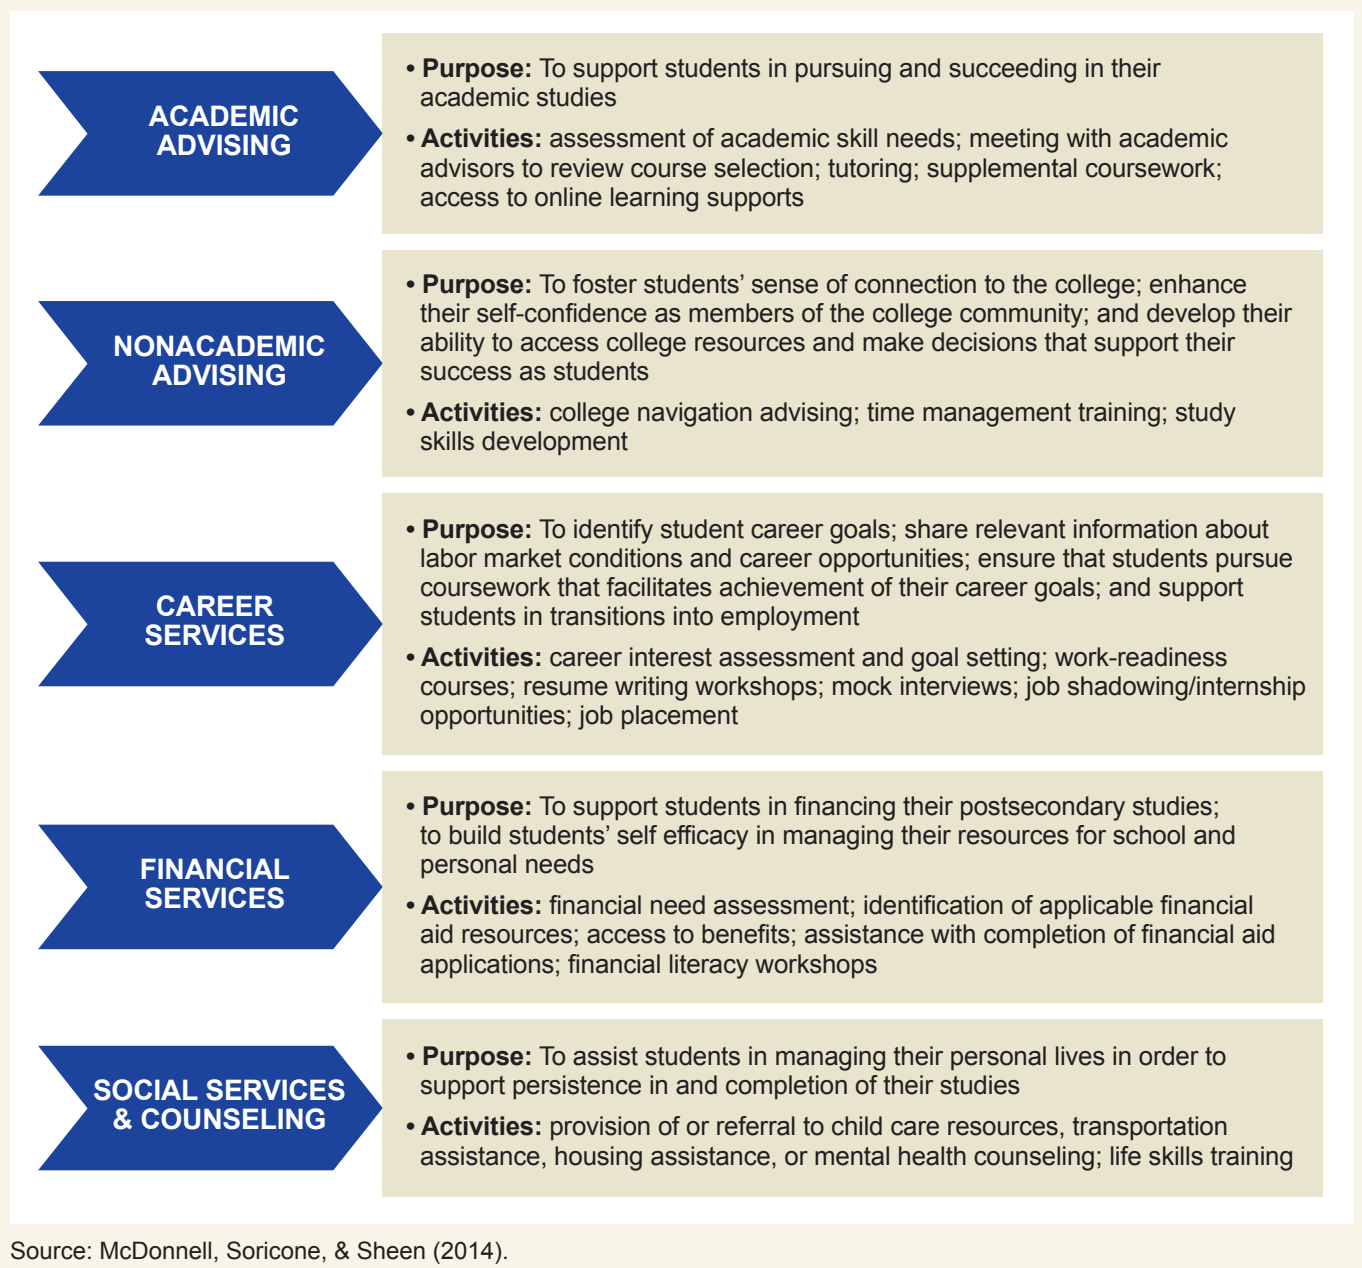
ACADEMIC ADVISING

• **Purpose:** To support students in pursuing and succeeding in their academic studies

• **Activities:** assessment of academic skill needs; meeting with academic advisors to review course selection; tutoring; supplemental coursework; access to online learning supports

NONACADEMIC ADVISING

• **Purpose:** To foster students' sense of connection to the college; enhance their self-confidence as members of the college community; and develop their ability to access college resources and make decisions that support their success as students

• **Activities:** college navigation advising; time management training; study skills development

CAREER SERVICES

• **Purpose:** To identify student career goals; share relevant information about labor market conditions and career opportunities; ensure that students pursue coursework that facilitates achievement of their career goals; and support students in transitions into employment

• **Activities:** career interest assessment and goal setting; work-readiness courses; resume writing workshops; mock interviews; job shadowing/internship opportunities; job placement

FINANCIAL SERVICES

• **Purpose:** To support students in financing their postsecondary studies; to build students' self efficacy in managing their resources for school and personal needs

• **Activities:** financial need assessment; identification of applicable financial aid resources; access to benefits; assistance with completion of financial aid applications; financial literacy workshops

SOCIAL SERVICES & COUNSELING

• **Purpose:** To assist students in managing their personal lives in order to support persistence in and completion of their studies

• **Activities:** provision of or referral to child care resources, transportation assistance, housing assistance, or mental health counseling; life skills training

Source: McDonnell, Soricone, & Sheen (2014).